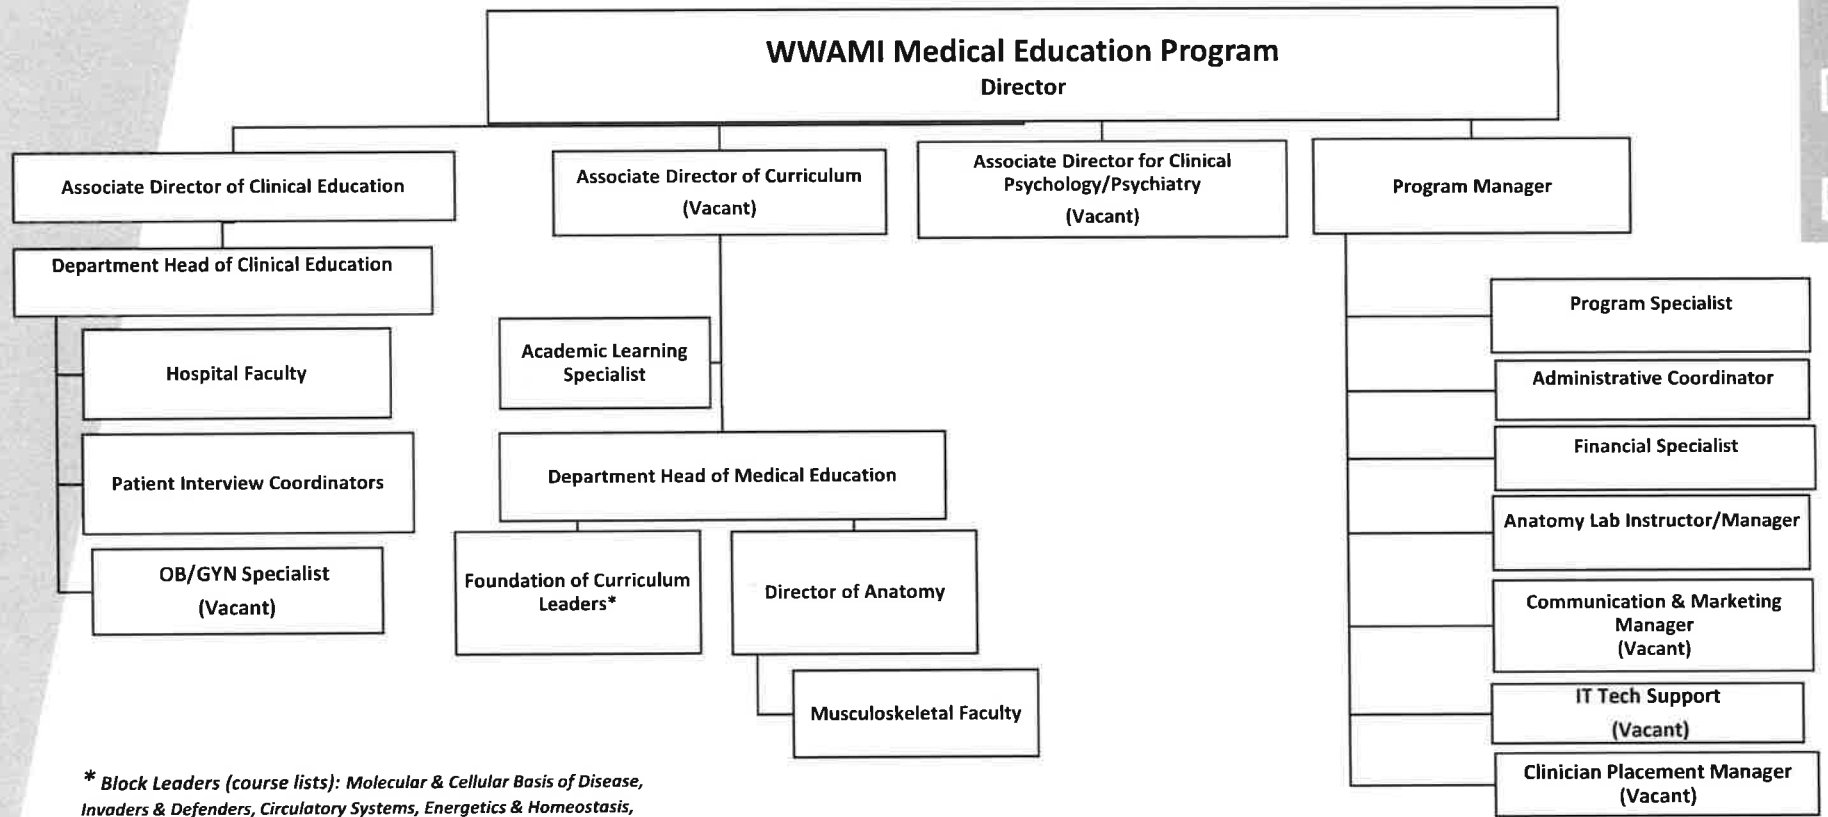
WWAMI Medical Education Program
Director

Associate Director of Clinical Education

Department Head of Clinical Education

Hospital Faculty

Patient Interview Coordinators

OB/GYN Specialist
(Vacant)

Associate Director of Curriculum
(Vacant)

Academic Learning Specialist

Department Head of Medical Education

Foundation of Curriculum Leaders*

Director of Anatomy

Musculoskeletal Faculty

Associate Director for Clinical Psychology/Psychiatry
(Vacant)

Program Manager

Program Specialist

Administrative Coordinator

Financial Specialist

Anatomy Lab Instructor/Manager

Communication & Marketing Manager
(Vacant)

IT Tech Support
(Vacant)

Clinician Placement Manager
(Vacant)

* Block Leaders (course lists): Molecular & Cellular Basis of Disease, Invaders & Defenders, Circulatory Systems, Energetics & Homeostasis,